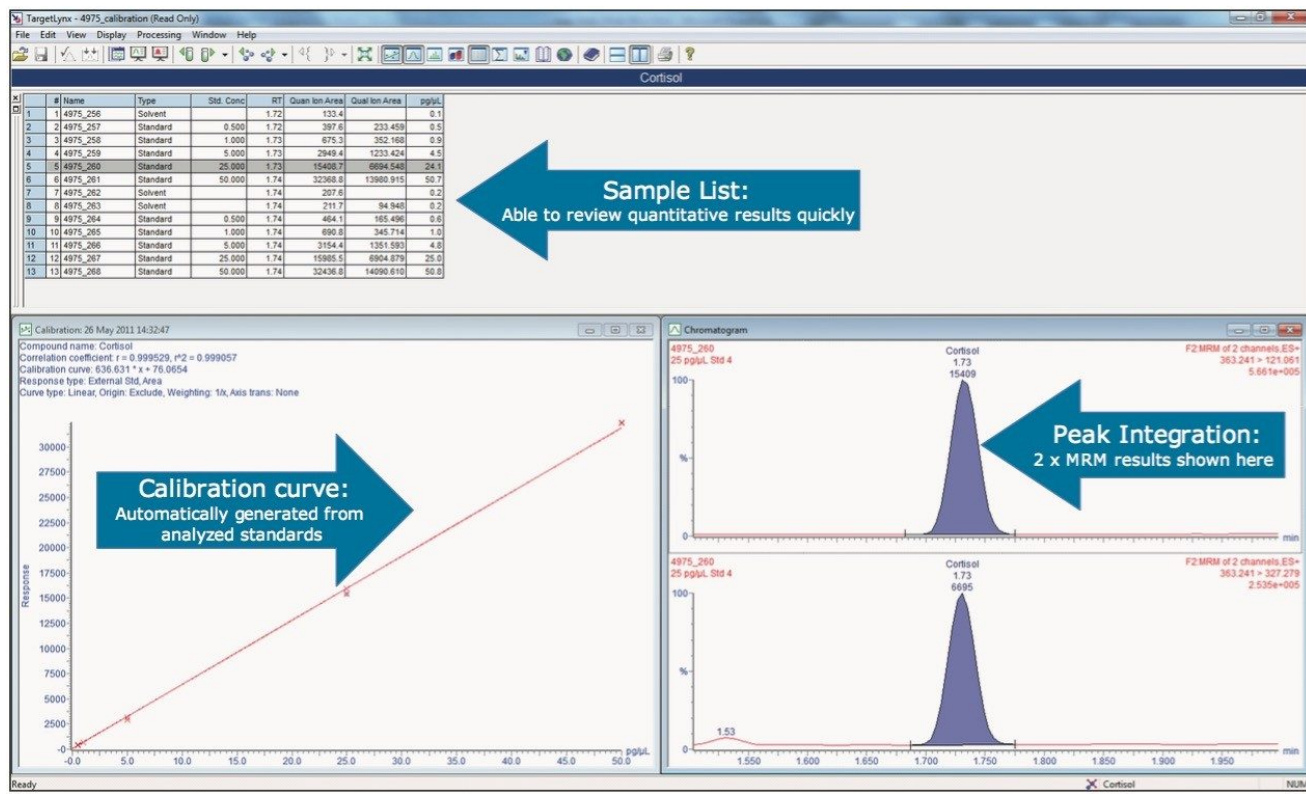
TargetLynx - 4975_calibration (Read Only)

File Edit View Display Processing Window Help

Cortisol

| | # | Name | Type | Std. Conc | RT | Quan Ion Area | Qual Ion Area | pg/µL |
|---|---|---|---|---|---|---|---|---|
| 1 | 1 | 4975_256 | Solvent | | 1.72 | 133.4 | | 0.1 |
| 2 | 2 | 4975_257 | Standard | 0.500 | 1.72 | 397.6 | 233.459 | 0.5 |
| 3 | 3 | 4975_258 | Standard | 1.000 | 1.73 | 675.3 | 352.168 | 0.9 |
| 4 | 4 | 4975_259 | Standard | 5.000 | 1.73 | 2949.4 | 1233.424 | 4.5 |
| 5 | 5 | 4975_260 | Standard | 25.000 | 1.73 | 15408.7 | 6694.548 | 24.1 |
| 6 | 6 | 4975_261 | Standard | 50.000 | 1.74 | 32368.8 | 13980.915 | 50.7 |
| 7 | 7 | 4975_262 | Solvent | | 1.74 | 207.6 | | 0.2 |
| 8 | 8 | 4975_263 | Solvent | | 1.74 | 211.7 | 94.948 | 0.2 |
| 9 | 9 | 4975_264 | Standard | 0.500 | 1.74 | 464.1 | 165.496 | 0.6 |
| 10 | 10 | 4975_265 | Standard | 1.000 | 1.74 | 690.8 | 345.714 | 1.0 |
| 11 | 11 | 4975_266 | Standard | 5.000 | 1.74 | 3154.4 | 1351.593 | 4.8 |
| 12 | 12 | 4975_267 | Standard | 25.000 | 1.74 | 15985.5 | 6904.879 | 25.0 |
| 13 | 13 | 4975_268 | Standard | 50.000 | 1.74 | 32436.8 | 14090.610 | 50.8 |

Sample List:
Able to review quantitative results quickly

Calibration: 26 May 2011 14:32:47
Compound name: Cortisol
Correlation coefficient: r = 0.999529, r^2 = 0.999057
Calibration curve: 636.631 * x + 76.0654
Response type: External Std, Area
Curve type: Linear, Origin: Exclude, Weighting: 1/x, Axis trans: None

30000- 27500- 25000- 22500- 20000- 17500- 15000- 12500- 10000- 7500- 5000- 2500- 0-
Response
0.0 5.0 10.0 15.0 20.0 25.0 30.0 35.0 40.0 45.0 50.0 pg/µL

Calibration curve:
Automatically generated from analyzed standards

Chromatogram
4975_260
25 pg/µL Std 4
Cortisol
1.73
15409
F2:MRM of 2 channels,ES+
363.241 > 121.061
5.661e+005
100
%
0

Peak Integration:
2 x MRM results shown here

4975_260
25 pg/µL Std 4
Cortisol
1.73
6695
F2:MRM of 2 channels,ES+
363.241 > 327.279
2.535e+005
100
%
0
1.53
1.550 1.600 1.650 1.700 1.750 1.800 1.850 1.900 1.950 min

Ready
Cortisol
NUM